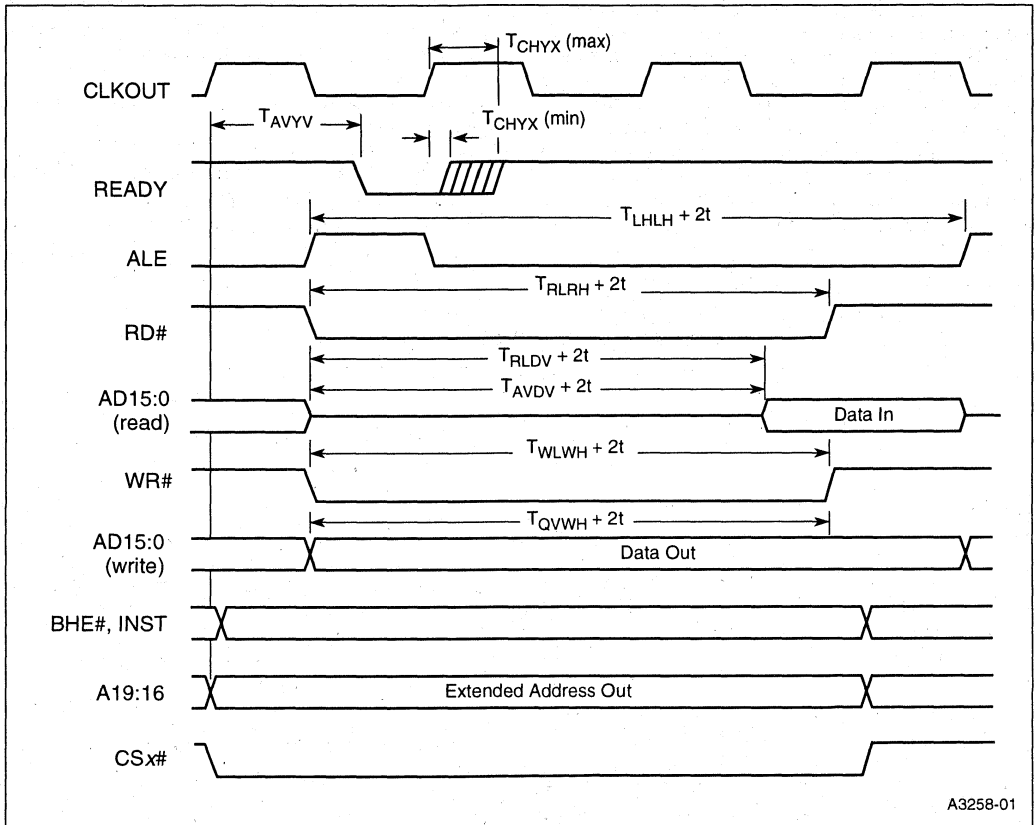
$T_{CHYX}$ (max)

CLKOUT

$T_{AVYV}$

$T_{CHYX}$ (min)

READY

$T_{LHLH} + 2t$

ALE

$T_{RLRH} + 2t$

RD#

$T_{RLDV} + 2t$

$T_{AVDV} + 2t$

AD15:0 (read)

Data In

$T_{WLWH} + 2t$

WR#

$T_{QVWH} + 2t$

AD15:0 (write)

Data Out

BHE#, INST

A19:16

Extended Address Out

CS$x$#

A3258-01